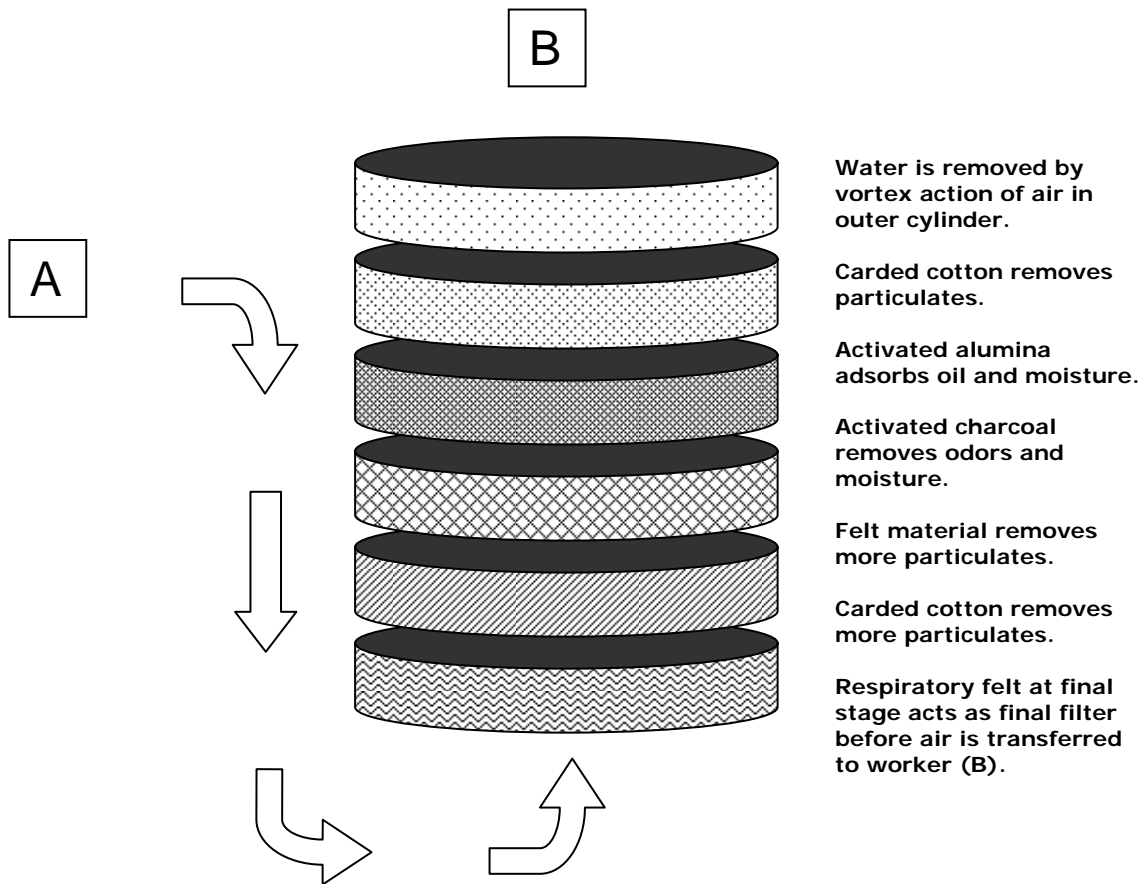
B

A

Water is removed by vortex action of air in outer cylinder.

Carded cotton removes particulates.

Activated alumina adsorbs oil and moisture.

Activated charcoal removes odors and moisture.

Felt material removes more particulates.

Carded cotton removes more particulates.

Respiratory felt at final stage acts as final filter before air is transferred to worker (B).